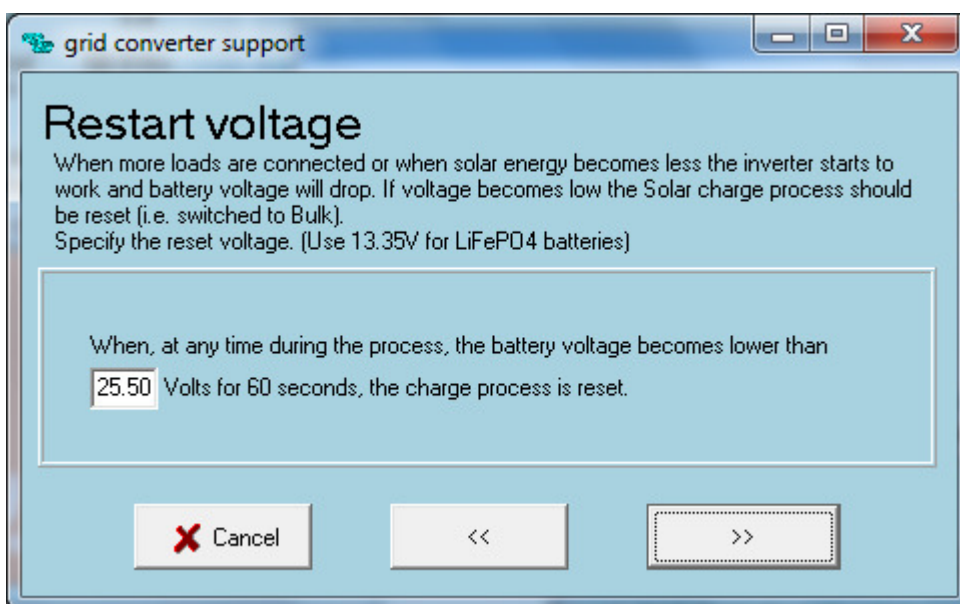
grid converter support

Restart voltage

When more loads are connected or when solar energy becomes less the inverter starts to work and battery voltage will drop. If voltage becomes low the Solar charge process should be reset (i.e. switched to Bulk).
Specify the reset voltage. (Use 13.35V for LiFePO4 batteries)

When, at any time during the process, the battery voltage becomes lower than 25.50 Volts for 60 seconds, the charge process is reset.

Cancel

<<

>>